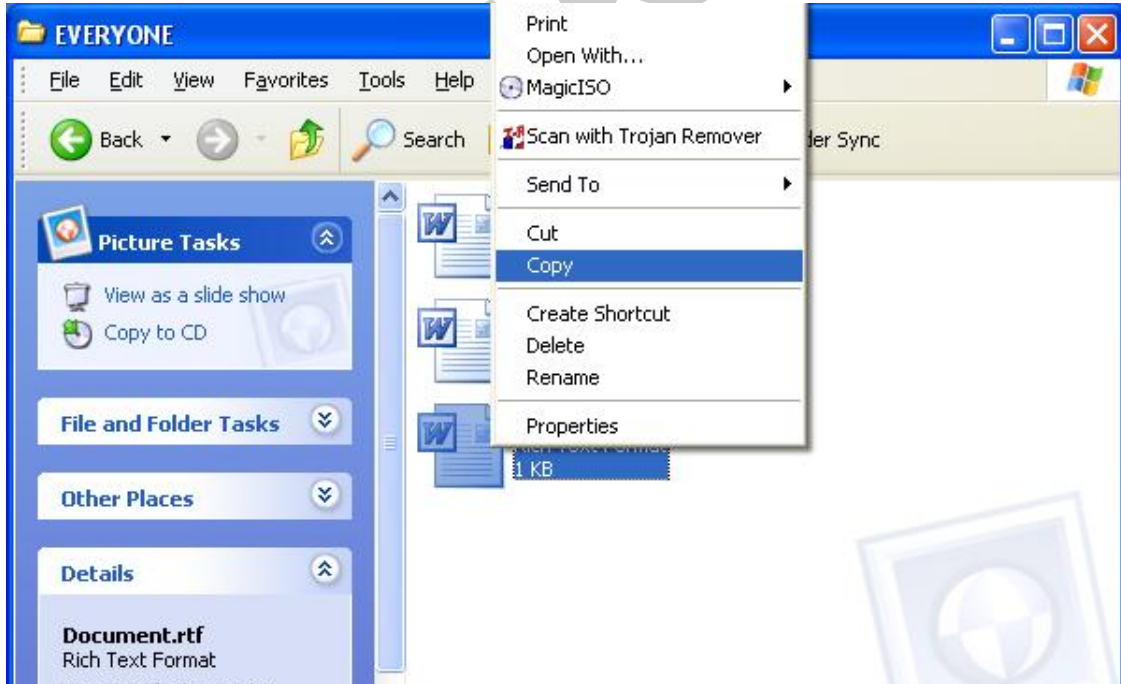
EVERYONE

File Edit View Favorites Tools Help

Back Search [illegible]der Sync

Print
Open With...
MagicISO
Scan with Trojan Remover
Send To
Cut
Copy
Create Shortcut
Delete
Rename
Properties

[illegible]
1 KB

Picture Tasks
View as a slide show
Copy to CD

File and Folder Tasks

Other Places

Details

Document.rtf
Rich Text Format